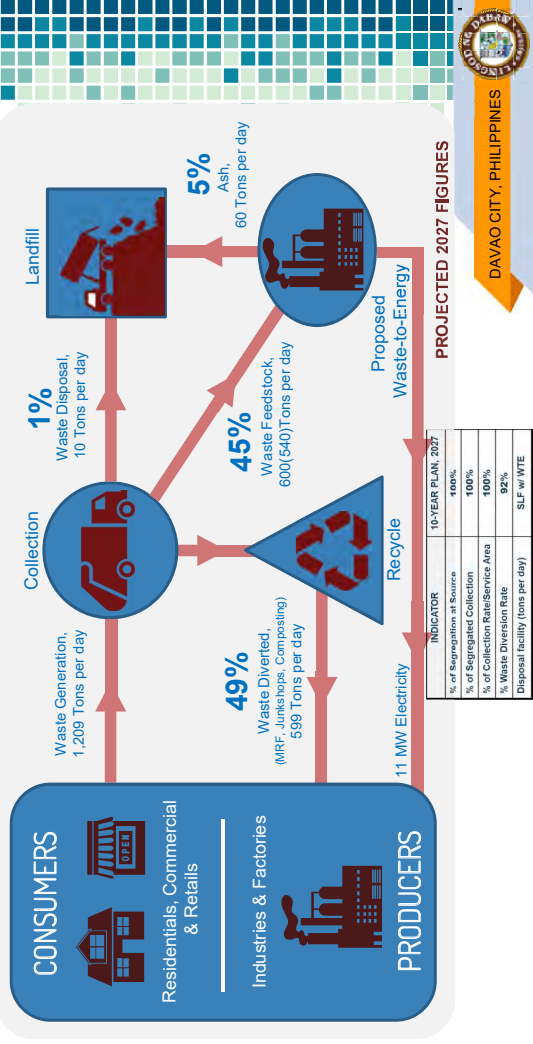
DAVAO CITY, PHILIPPINES

PROJECTED 2027 FIGURES

CONSUMERS

Residentials, Commercial & Retails

OPEN

Industries & Factories

PRODUCERS

Waste Generation, 1,209 Tons per day

Collection

1%
Waste Disposal, 10 Tons per day

Landfill

5%
Ash, 60 Tons per day

45%
Waste Feedstock, 600(540)Tons per day

Proposed Waste-to-Energy

49%
Waste Diverted (MRF, Junkshops, Composting) 599 Tons per day

Recycle

11 MW Electricity

| INDICATOR | 10-YEAR PLAN, 2027 |
|---|---|
| % of Segregation at Source | 100% |
| % of Segregated Collection | 100% |
| % of Collection Rate/Service Area | 100% |
| % Waste Diversion Rate | 92% |
| Disposal facility (tons per day) | SLF w/ WTE |